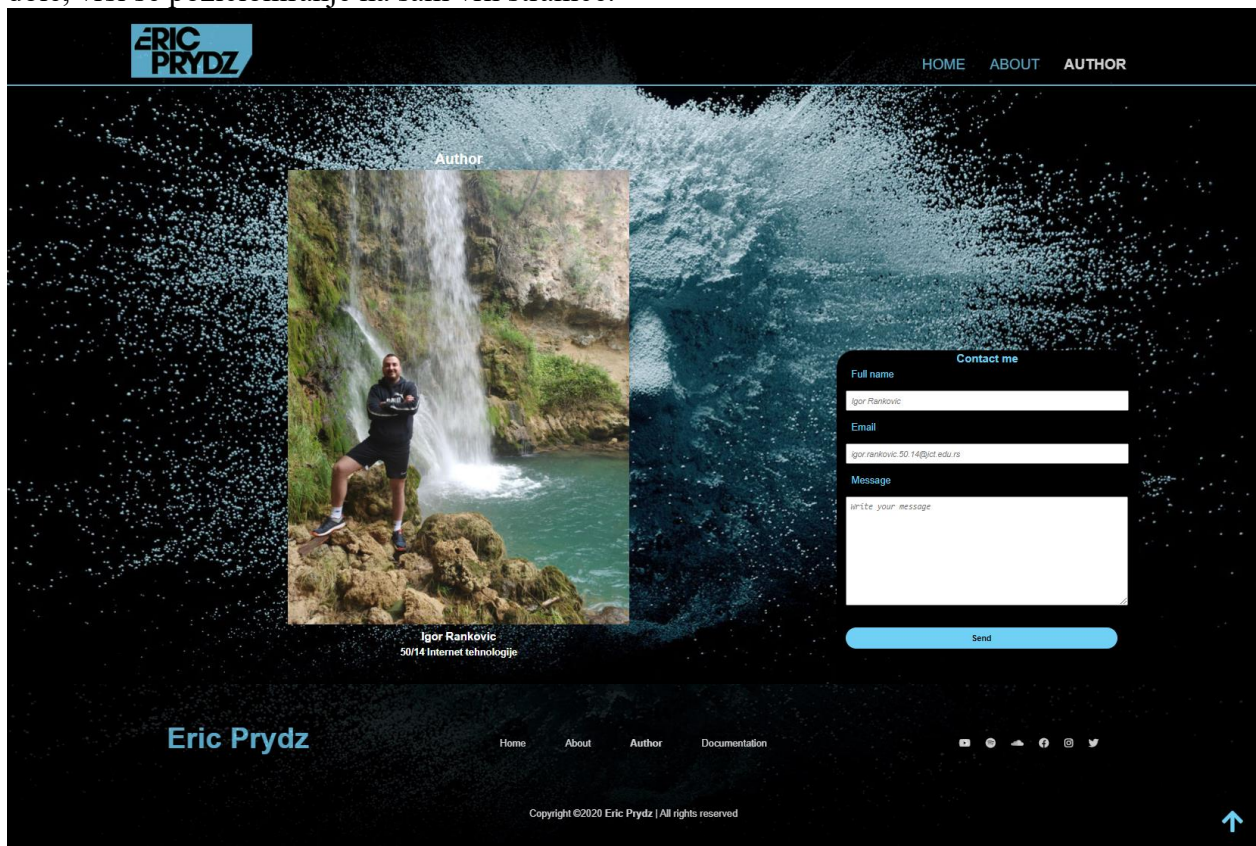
ÉRIC PRYDZ

HOME ABOUT AUTHOR

Author

Igor Rankovic
50/14 Internet tehnologije

Contact me

Full name

Igor Rankovic

Email

igor.rankovic.50.14@ict.edu.rs

Message

Write your message

Send

Eric Prydz

Home About Author Documentation

Copyright ©2020 Eric Prydz | All rights reserved